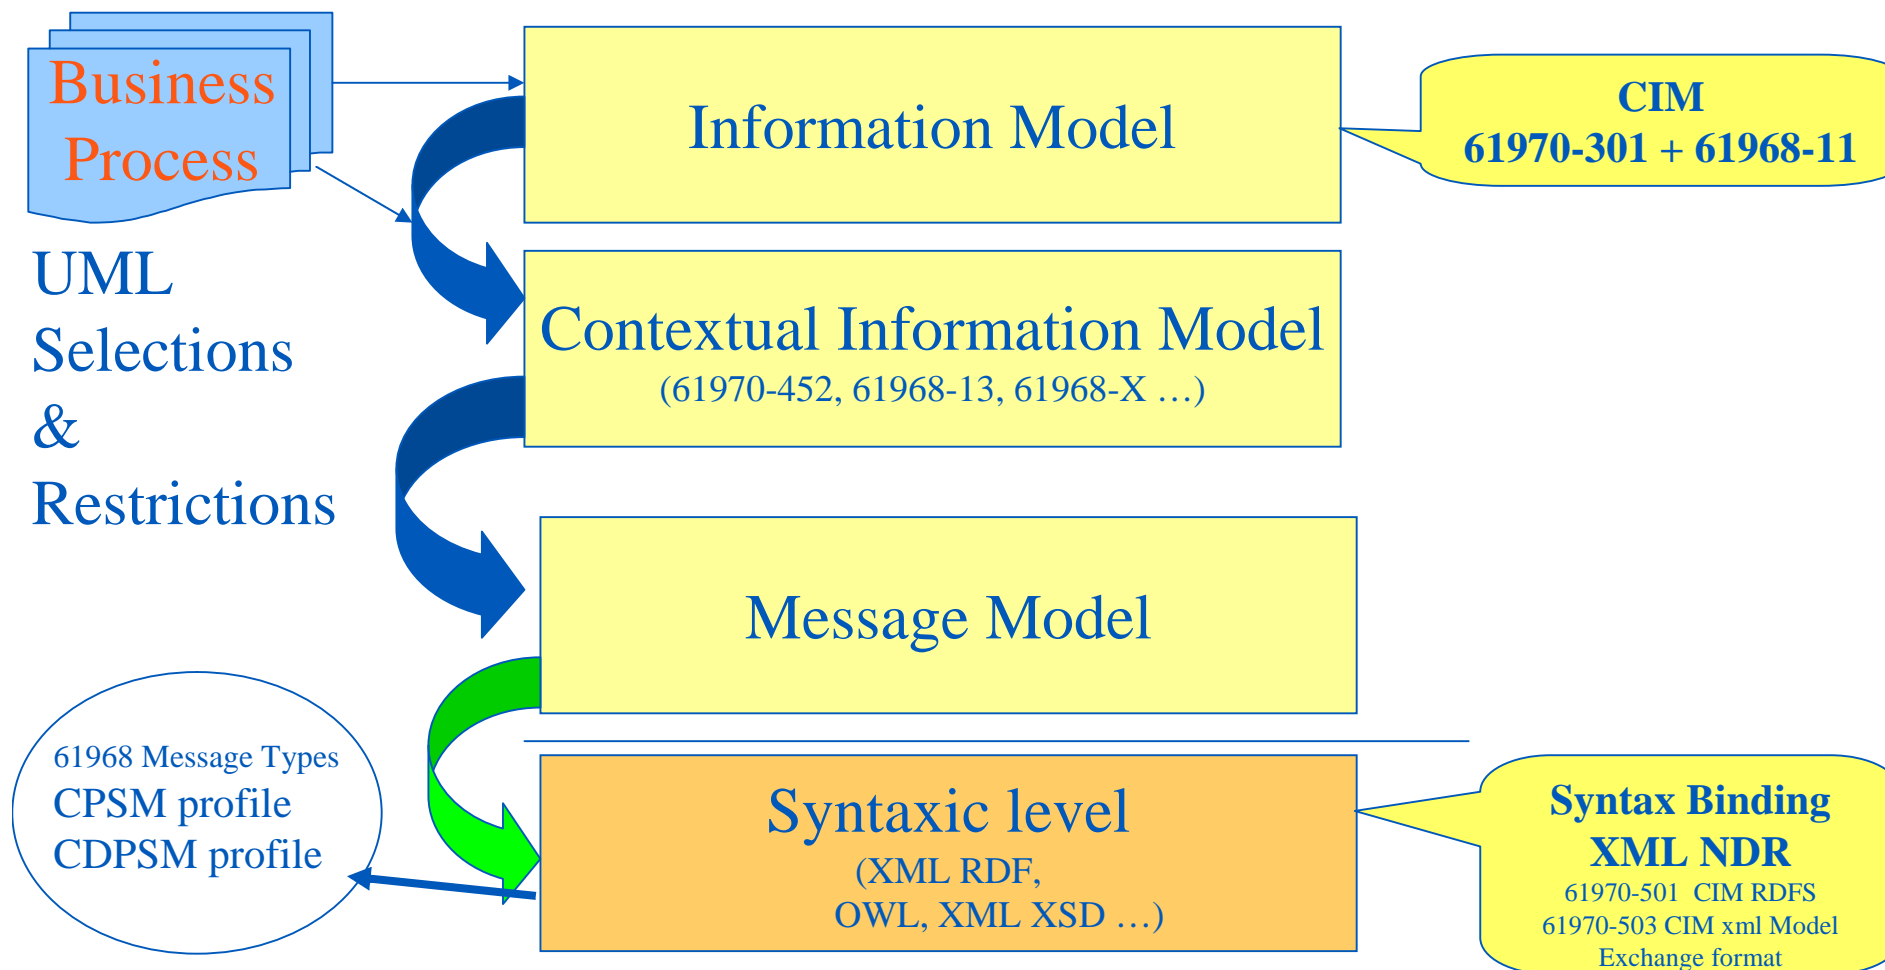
Business Process

UML
Selections
&
Restrictions

Information Model

CIM
61970-301 + 61968-11

Contextual Information Model
(61970-452, 61968-13, 61968-X …)

Message Model

61968 Message Types
CPSM profile
CDPSM profile

Syntaxic level
(XML RDF,
OWL, XML XSD …)

Syntax Binding
XML NDR
61970-501 CIM RDFS
61970-503 CIM xml Model
Exchange format